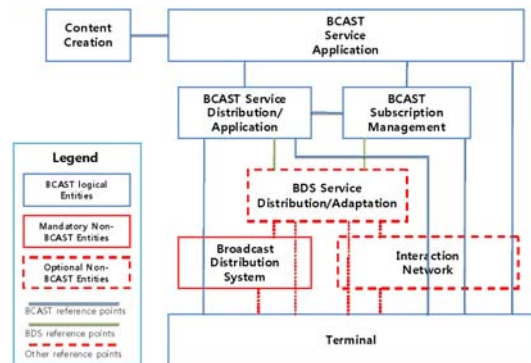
Content Creation

BCAST Service Application

BCAST Service Distribution/ Application

BCAST Subscription Management

BDS Service Distribution/Adaptation

Broadcast Distribution System

Interaction Network

Terminal

Legend

BCAST logical Entities

Mandatory Non-BCAST Entities

Optional Non-BCAST Entities

BCAST reference points

BDS reference points

Other reference points